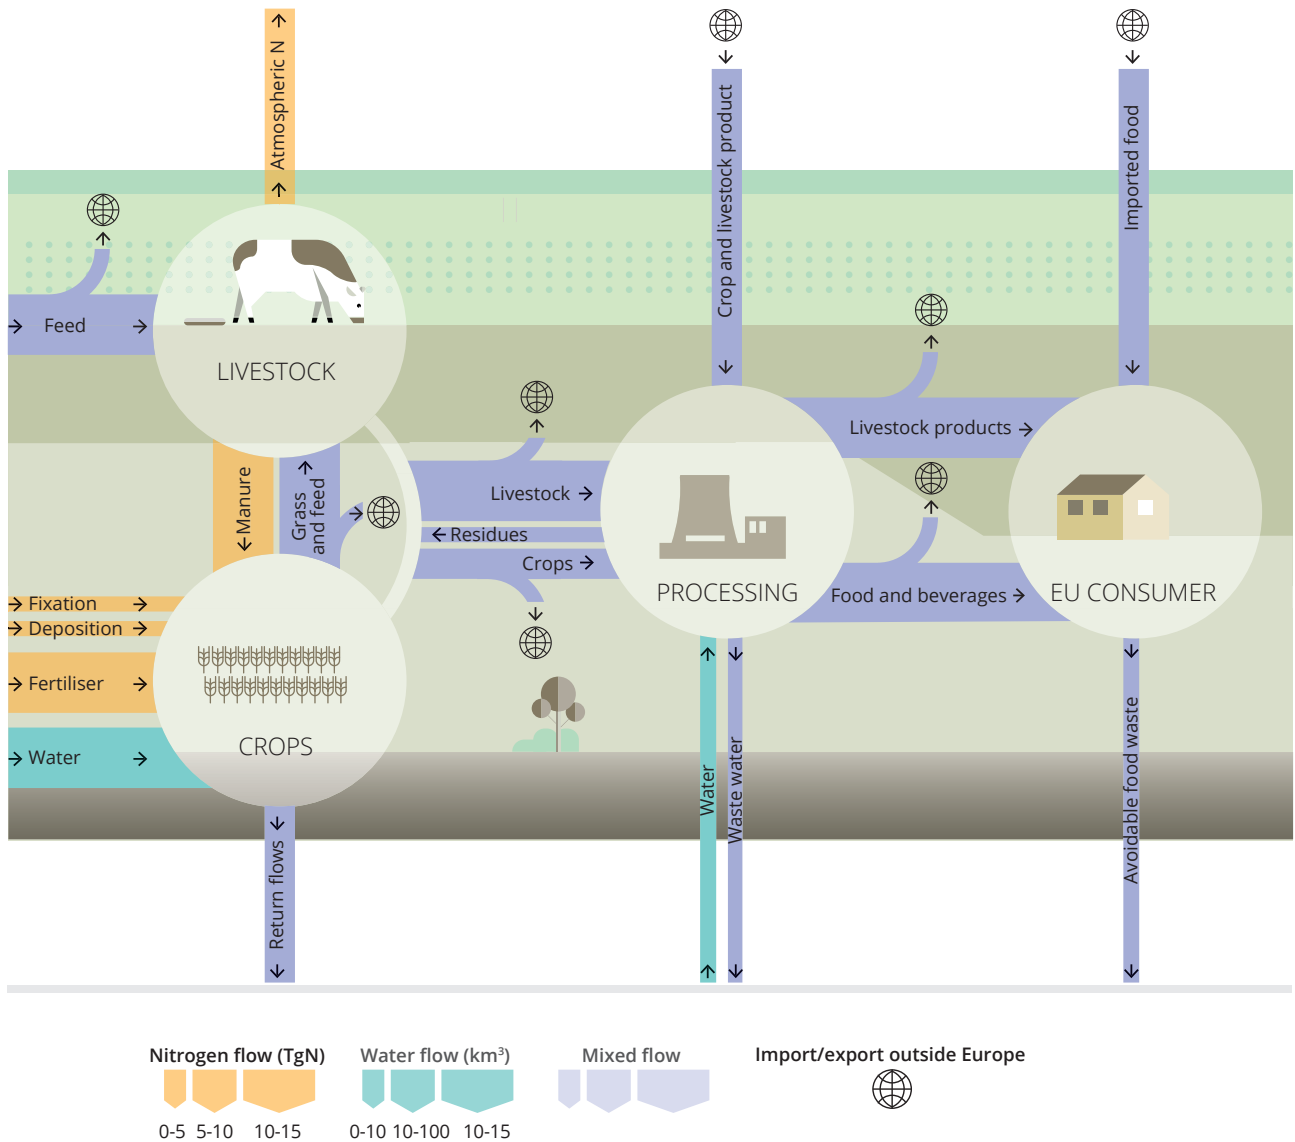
Atmospheric N

Crop and livestock product

Imported food

Feed

LIVESTOCK

Livestock products

Manure

Grass and feed

Livestock

Residues

Crops

PROCESSING

Food and beverages

EU CONSUMER

Fixation

Deposition

Fertiliser

Water

CROPS

Water

Waste water

Avoidable food waste

Return flows

Nitrogen flow (TgN)

0-5 5-10 10-15

Water flow (km$^3$)

0-10 10-100 10-15

Mixed flow

Import/export outside Europe